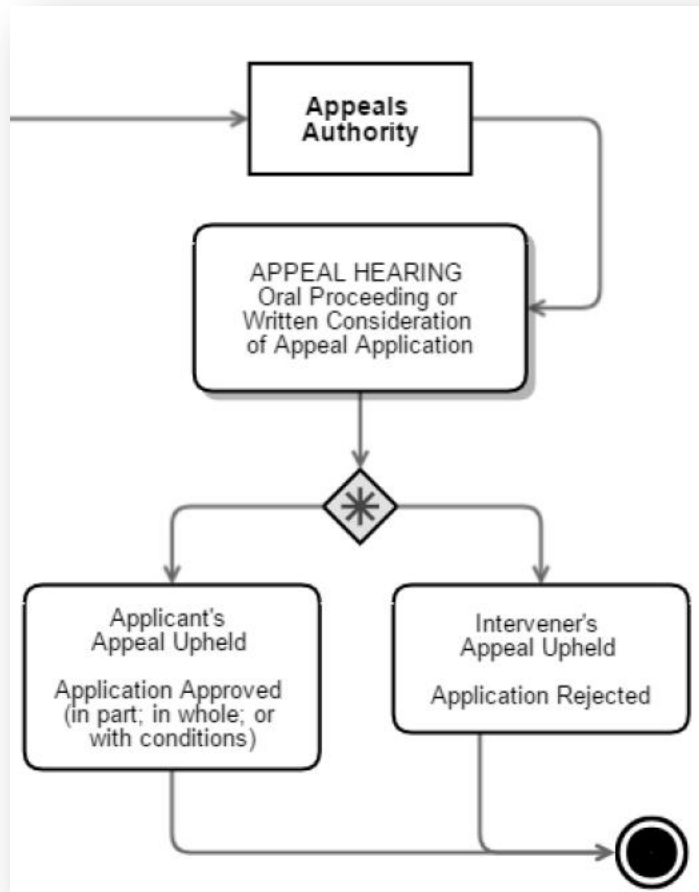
Appeals Authority

APPEAL HEARING
Oral Proceeding or Written Consideration of Appeal Application

Applicant's Appeal Upheld

Application Approved (in part; in whole; or with conditions)

Intervener's Appeal Upheld

Application Rejected